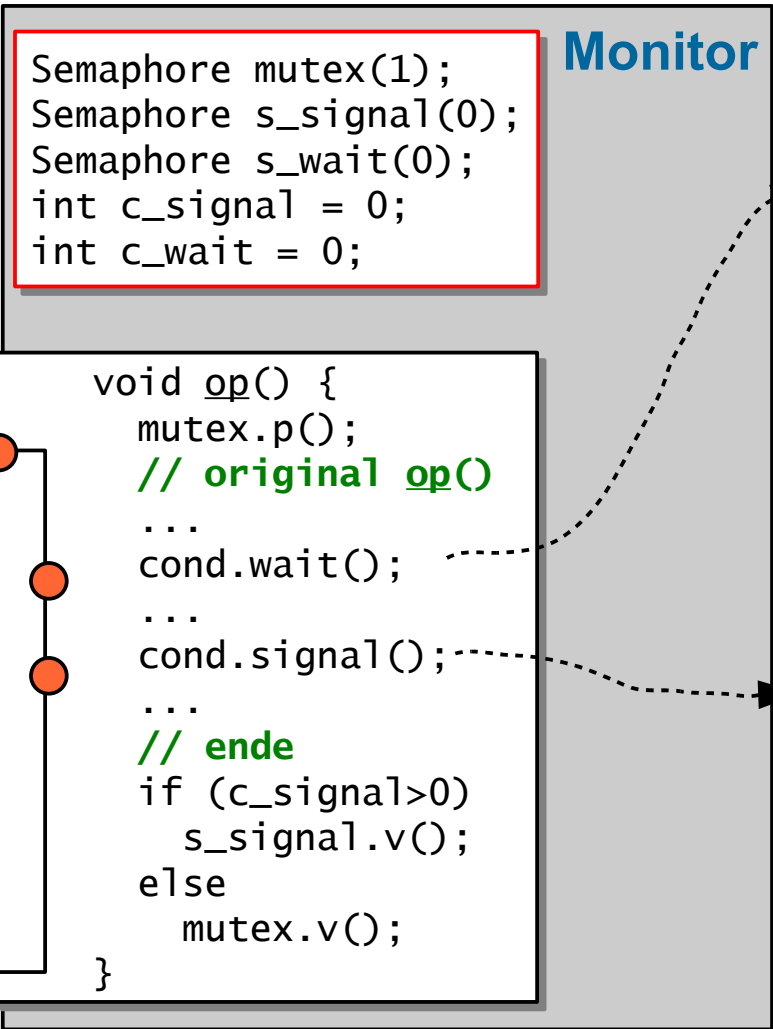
Monitor

Semaphore mutex(1);
Semaphore s_signal(0);
Semaphore s_wait(0);
int c_signal = 0;
int c_wait = 0;

void op() {
mutex.p();
// original op()
...
cond.wait();
...
cond.signal();
...
// ende
if (c_signal>0)
s_signal.v();
else
mutex.v();
}